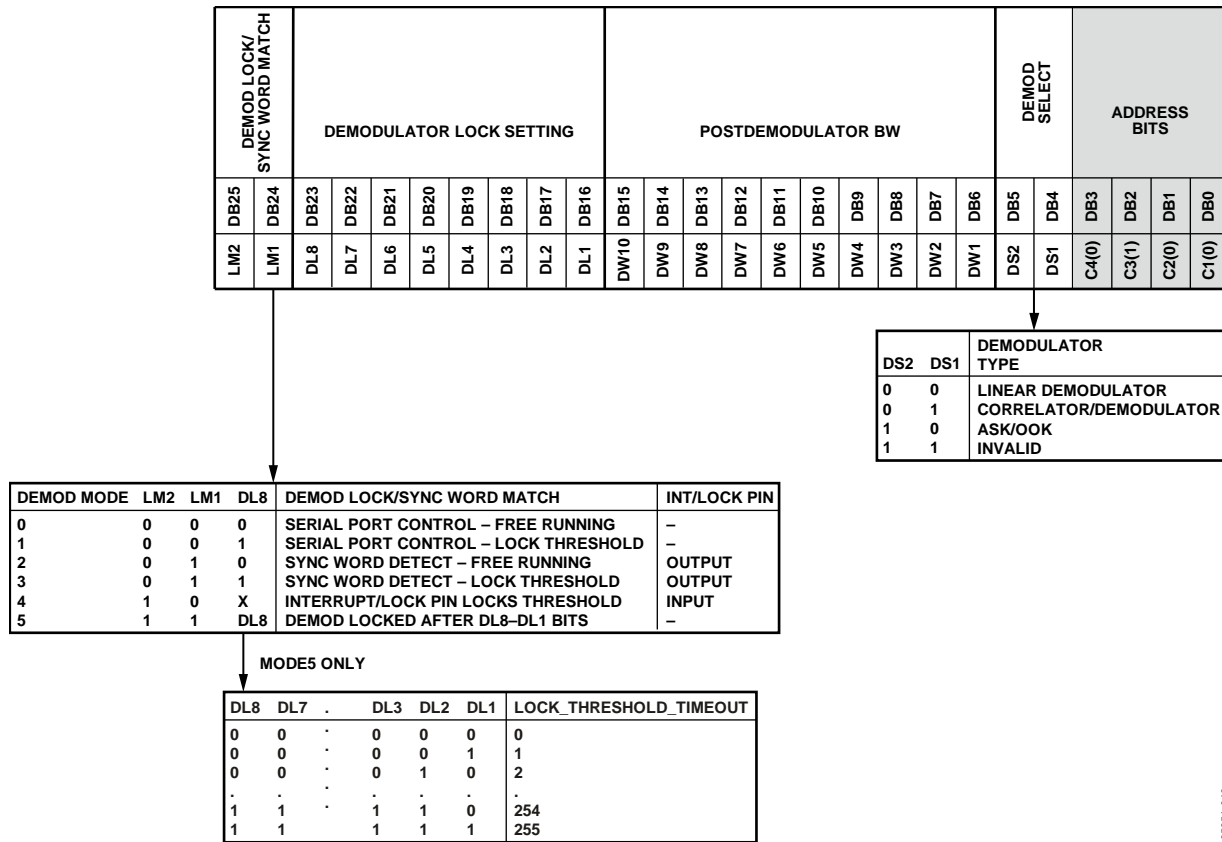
| DEMOD LOCK/ SYNC WORD MATCH | | DEMODULATOR LOCK SETTING | | | | | | | | POSTDEMODULATOR BW | | | | | | | | | | DEMOD SELECT | | ADDRESS BITS | | | |
|---|---|---|---|---|---|---|---|---|---|---|---|---|---|---|---|---|---|---|---|---|---|---|---|---|---|
| DB25 | DB24 | DB23 | DB22 | DB21 | DB20 | DB19 | DB18 | DB17 | DB16 | DB15 | DB14 | DB13 | DB12 | DB11 | DB10 | DB9 | DB8 | DB7 | DB6 | DB5 | DB4 | DB3 | DB2 | DB1 | DB0 |
| LM2 | LM1 | DL8 | DL7 | DL6 | DL5 | DL4 | DL3 | DL2 | DL1 | DW10 | DW9 | DW8 | DW7 | DW6 | DW5 | DW4 | DW3 | DW2 | DW1 | DS2 | DS1 | C4(0) | C3(1) | C2(0) | C1(0) |

| DS2 | DS1 | DEMODULATOR TYPE |
|---|---|---|
| 0 | 0 | LINEAR DEMODULATOR |
| 0 | 1 | CORRELATOR/DEMODULATOR |
| 1 | 0 | ASK/OOK |
| 1 | 1 | INVALID |

| DEMOD MODE | LM2 | LM1 | DL8 | DEMOD LOCK/SYNC WORD MATCH | INT/LOCK PIN |
|---|---|---|---|---|---|
| 0 | 0 | 0 | 0 | SERIAL PORT CONTROL – FREE RUNNING | – |
| 1 | 0 | 0 | 1 | SERIAL PORT CONTROL – LOCK THRESHOLD | – |
| 2 | 0 | 1 | 0 | SYNC WORD DETECT – FREE RUNNING | OUTPUT |
| 3 | 0 | 1 | 1 | SYNC WORD DETECT – LOCK THRESHOLD | OUTPUT |
| 4 | 1 | 0 | X | INTERRUPT/LOCK PIN LOCKS THRESHOLD | INPUT |
| 5 | 1 | 1 | DL8 | DEMOD LOCKED AFTER DL8–DL1 BITS | – |

MODE5 ONLY

| DL8 | DL7 | . | DL3 | DL2 | DL1 | LOCK_THRESHOLD_TIMEOUT |
|---|---|---|---|---|---|---|
| 0 | 0 | · | 0 | 0 | 0 | 0 |
| 0 | 0 | · | 0 | 0 | 1 | 1 |
| 0 | 0 | · | 0 | 1 | 0 | 2 |
| . | . | · | . | . | . | . |
| 1 | 1 | · | 1 | 1 | 0 | 254 |
| 1 | 1 | | 1 | 1 | 1 | 255 |